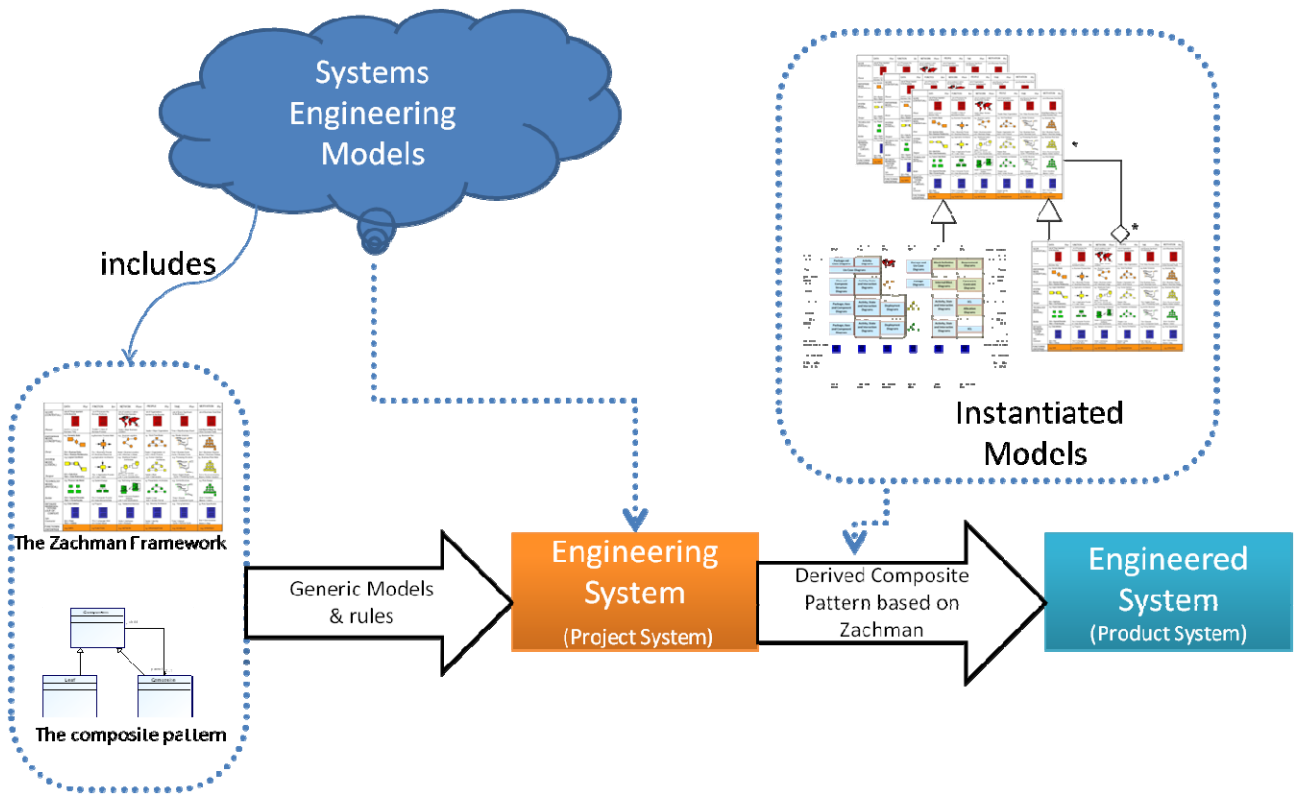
Systems Engineering Models

includes

Instantiated Models

The Zachman Framework

The composite pattern

Generic Models & rules

Engineering System
(Project System)

Derived Composite Pattern based on Zachman

Engineered System
(Product System)